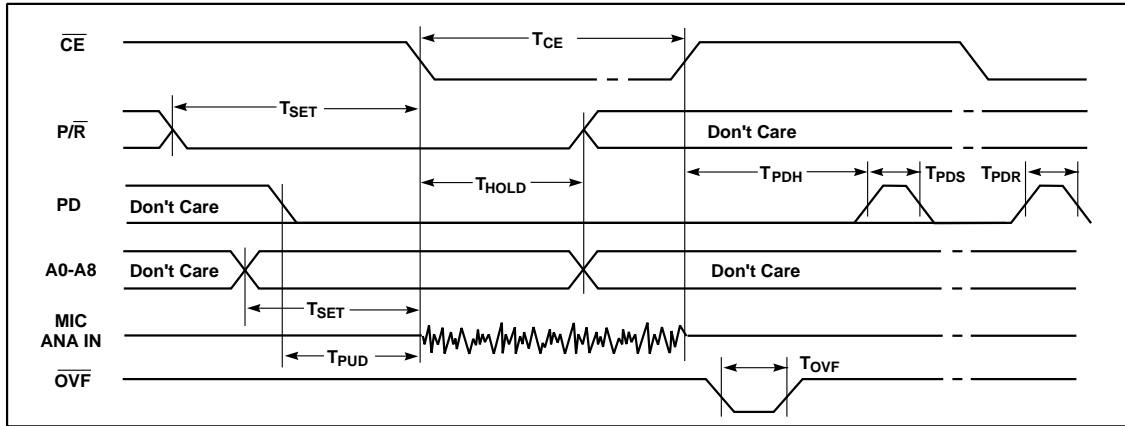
$\overline{CE}$
$T_{CE}$
$P/\overline{R}$
$T_{SET}$
Don't Care
PD
Don't Care
$T_{HOLD}$
$T_{PDH}$
$T_{PDS}$
$T_{PDR}$
A0-A8
Don't Care
Don't Care
$T_{SET}$
MIC ANA IN
$T_{PUD}$
$\overline{OVF}$
$T_{OVF}$